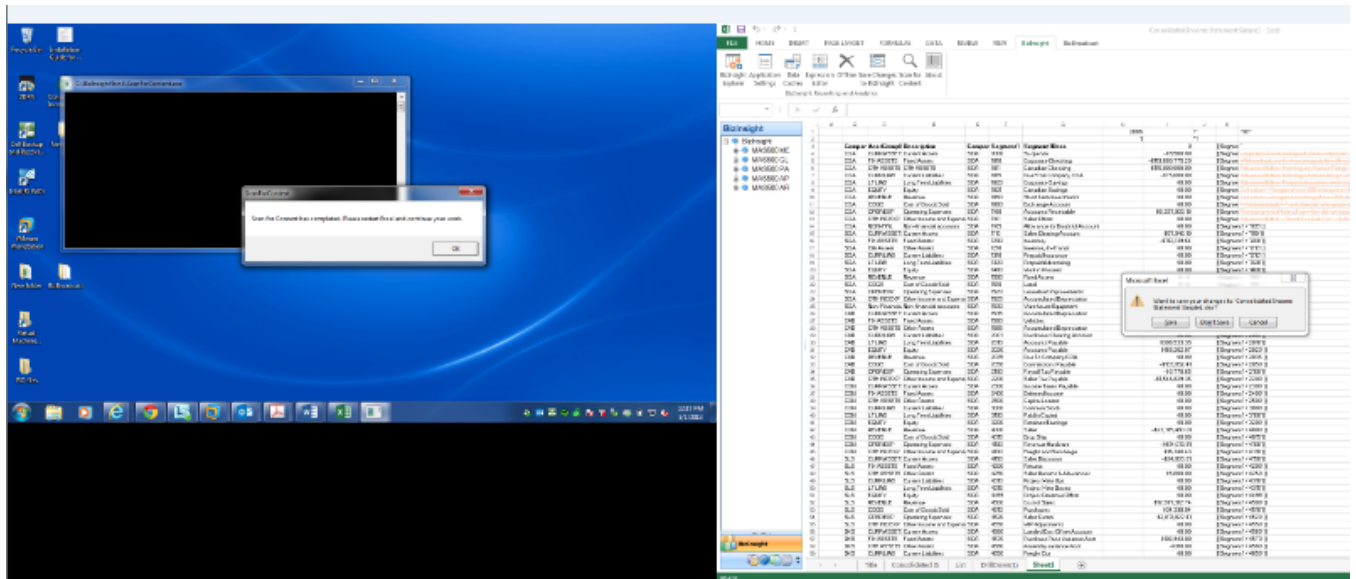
Recycle Bin

BizInsight

Scan For Content

Scan for Content has completed. Please restart Excel and continue your work.

OK

FILE HOME INSERT PAGE LAYOUT FORMULAS DATA REVIEW VIEW BizInsight BizBroadcast

Consolidated Income Statement Sheet1 - Excel

BizInsight Explorer | Application Settings | Data Caches | Expression Editor | Offline | Save Changes to BizInsight | Scan for Content | About

BizInsight Reporting and Analytics

BizInsight

BizInsight
MAS500GL
MAS500GL
MAS500PA
MAS500AP
MAS500AR

Microsoft Excel

Want to save your changes to 'Consolidated Income Statement Sheet1.xlsx'?

Save | Don't Save | Cancel

Title | Consolidated IS | List | BizBroadcast | Sheet1

BizInsight

READY